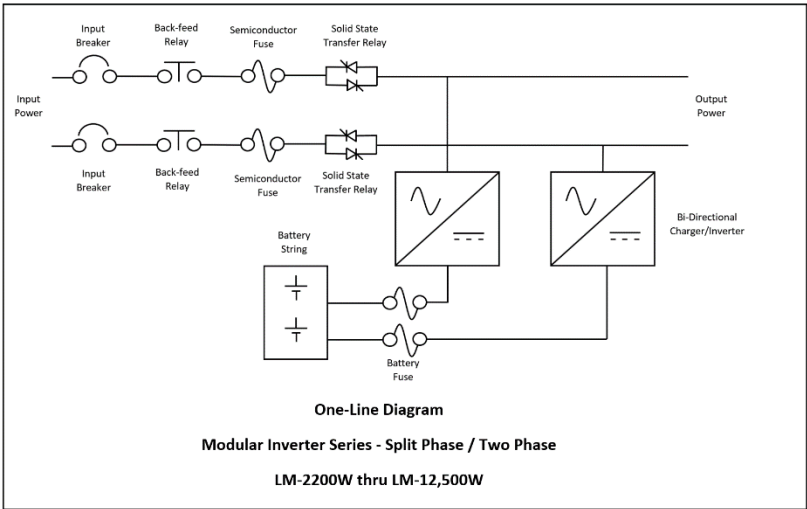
Input Breaker

Back-feed Relay

Semiconductor Fuse

Solid State Transfer Relay

Input Power

Output Power

Input Breaker

Back-feed Relay

Semiconductor Fuse

Solid State Transfer Relay

Battery String

Bi-Directional Charger/Inverter

Battery Fuse

One-Line Diagram

Modular Inverter Series - Split Phase / Two Phase

LM-2200W thru LM-12,500W